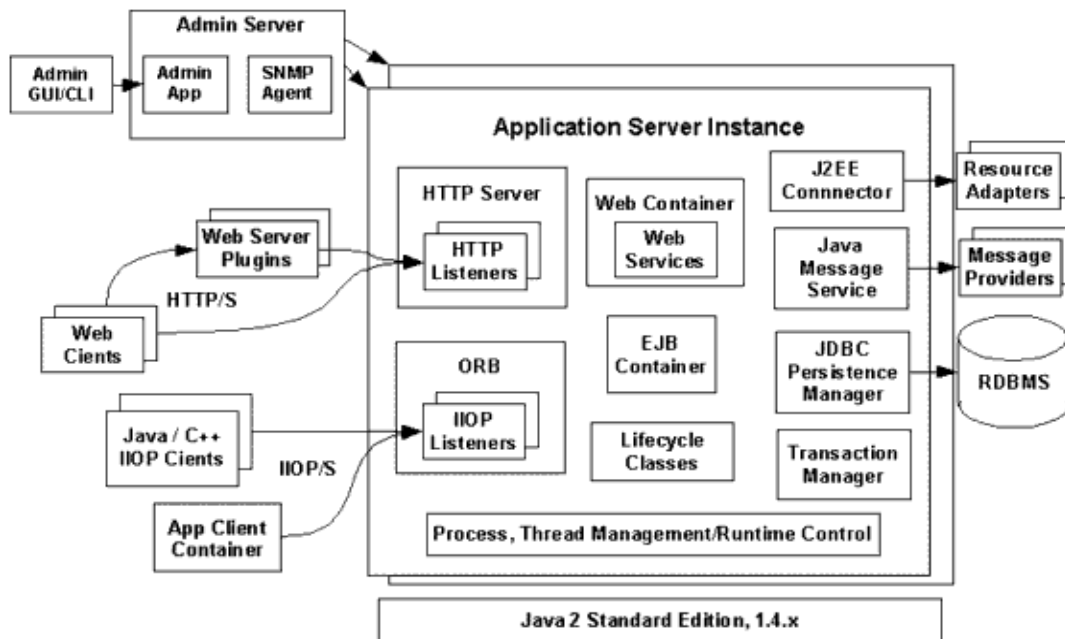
Admin Server

Admin GUI/CLI

Admin App

SNMP Agent

Application Server Instance

HTTP Server

HTTP Listeners

Web Container

Web Services

J2EE Connnector

Resource Adapters

Web Server Plugins

HTTP/S

Web Cients

Java Message Service

Message Providers

ORB

IIOP Listeners

EJB Container

JDBC Persistence Manager

RDBMS

Java / C++ IIOP Cients

IIOP/S

Lifecycle Classes

Transaction Manager

App Client Container

Process, Thread Management/Runtime Control

Java 2 Standard Edition, 1.4.x